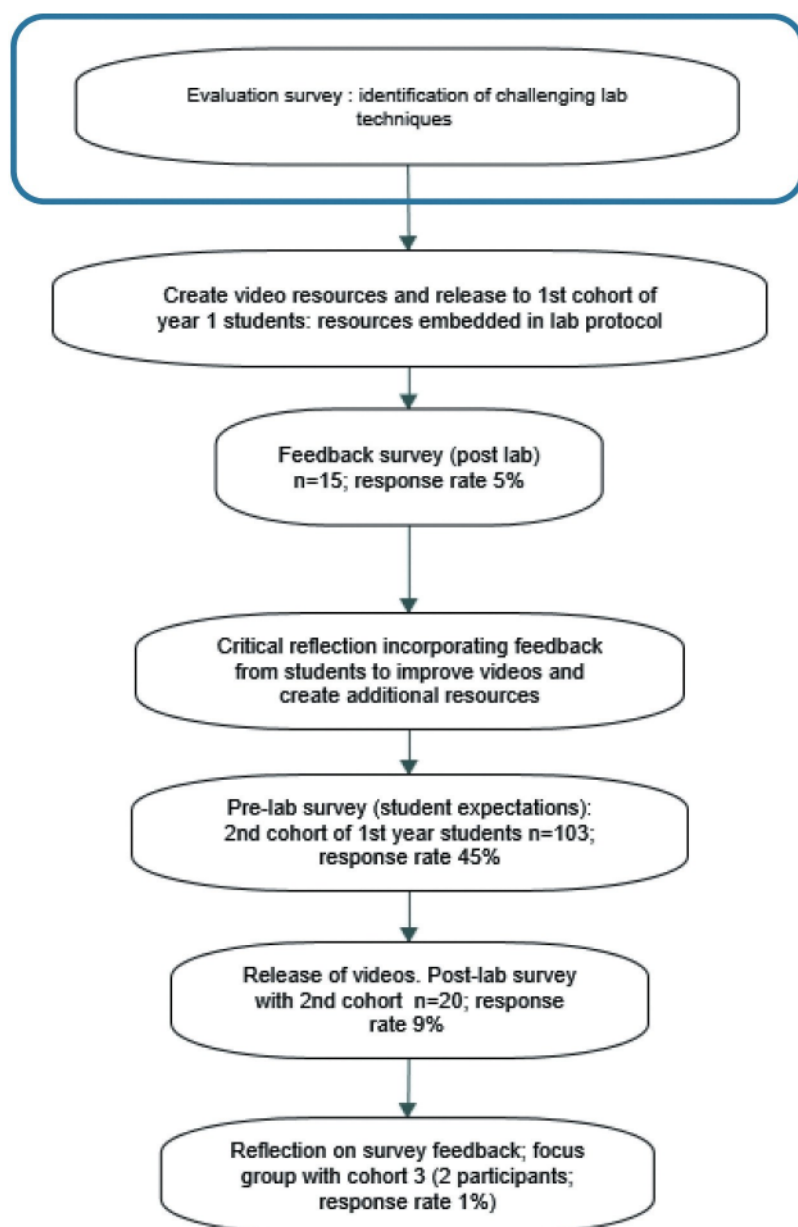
Evaluation survey : identification of challenging lab techniques

Create video resources and release to 1st cohort of year 1 students: resources embedded in lab protocol

Feedback survey (post lab) n=15; response rate 5%

Critical reflection incorporating feedback from students to improve videos and create additional resources

Pre-lab survey (student expectations): 2nd cohort of 1st year students n=103; response rate 45%

Release of videos. Post-lab survey with 2nd cohort n=20; response rate 9%

Reflection on survey feedback; focus group with cohort 3 (2 participants; response rate 1%)